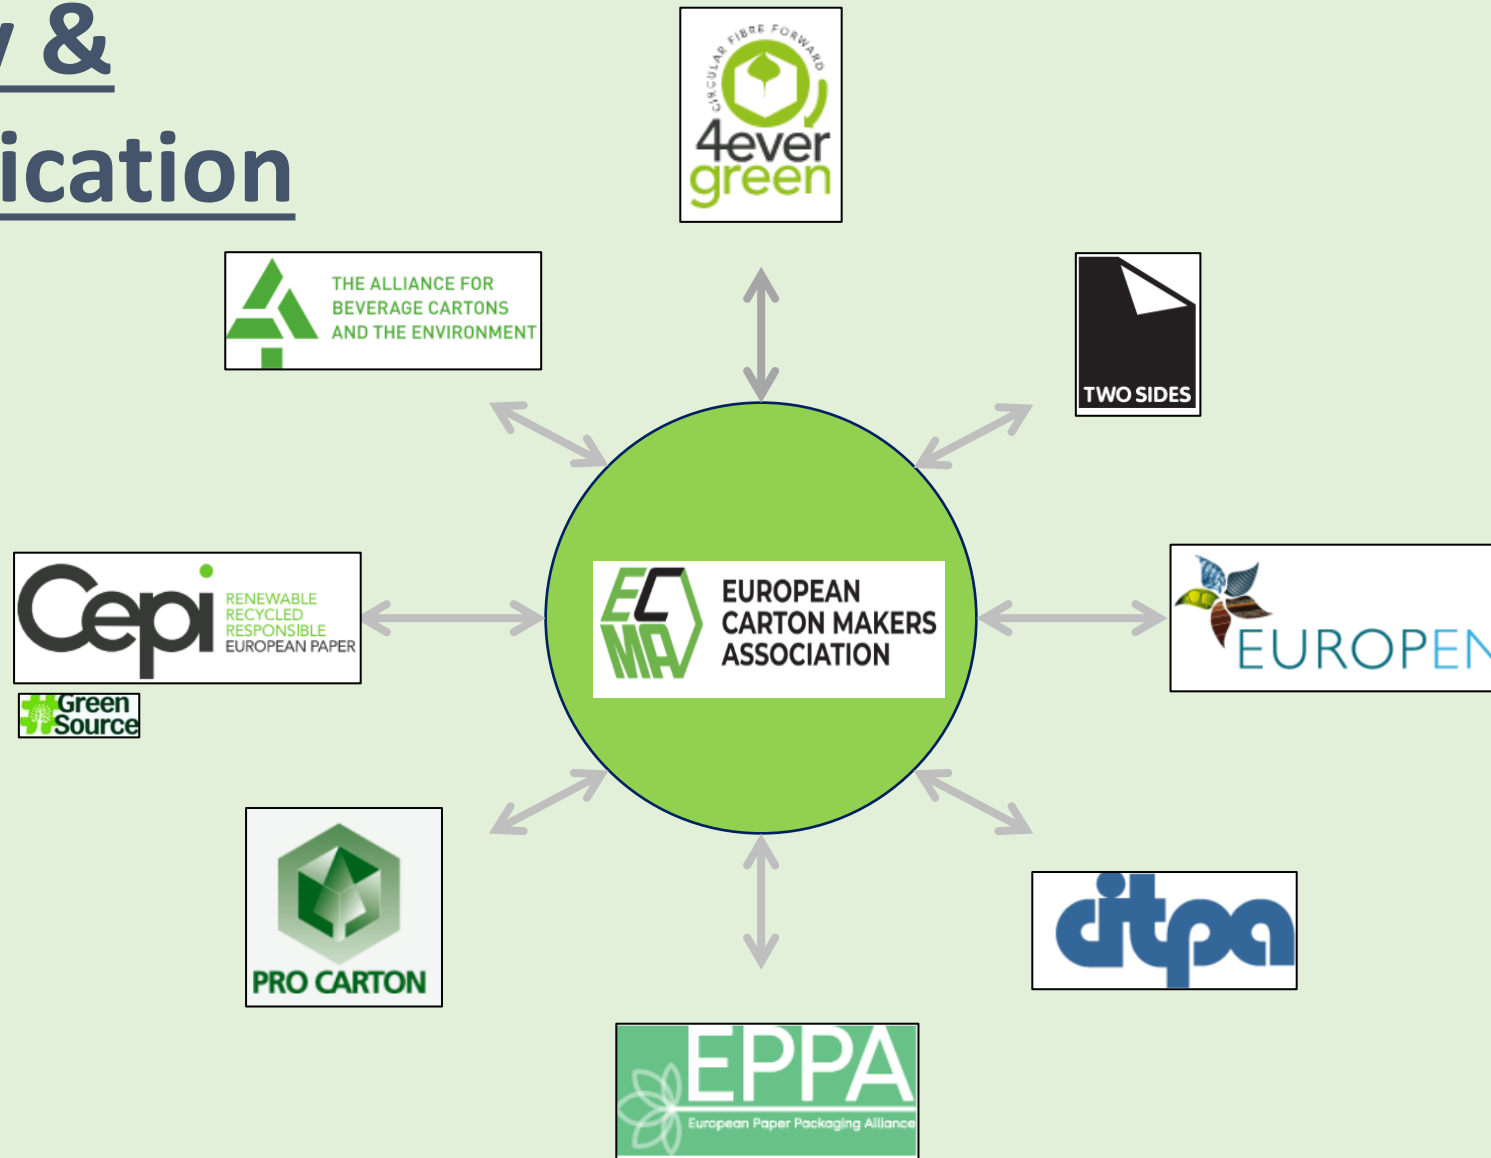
y &
ication

CIRCULAR FIBRE FORWARD
4ever green

THE ALLIANCE FOR BEVERAGE CARTONS AND THE ENVIRONMENT

TWO SIDES

Cepi RENEWABLE RECYCLED RESPONSIBLE EUROPEAN PAPER

#Green Source

ECMA EUROPEAN CARTON MAKERS ASSOCIATION

EUROPEN

PRO CARTON

citpa

EPPA
European Paper Packaging Alliance